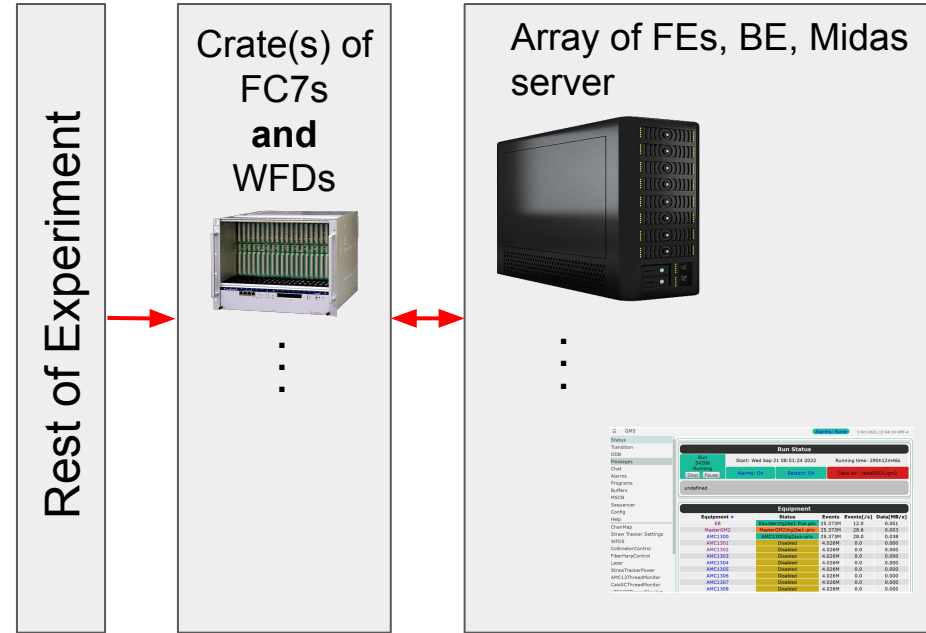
Rest of Experiment

Crate(s) of FC7s **and** WFDs

Array of FEs, BE, Midas server

⋮

⋮

☰ GM5 Alarms: None

Status
Transition
ODB
Messages
Chat
Alarms
Programs
Buffers
MSCB
Sequencer
Config
Help
ChanMap
Straw Tracker Settings
WFD5
CollimatorControl
FiberHarpControl
Laser
StrawTrackerPower
AMC13ThreadMonitor
CaloECThreadMonitor

Run Status

Run 54206 Running
Stop Pause
Start: Wed Sep 21 08:51:24 2022
Running time: 290h12m46s
Alarms: On
Restart: On
undefined

Equipment

| Equipment | Status | Events | Events[/s] | Data[MB/s] |
|---|---|---|---|---|
| EB | | 25.373M | 12.0 | 0.001 |
| MasterGM2 | | 25.373M | 28.6 | 0.003 |
| AMC1300 | | 25.373M | 28.0 | 0.038 |
| AMC1301 | Disabled | 4.026M | 0.0 | 0.000 |
| AMC1302 | Disabled | 4.026M | 0.0 | 0.000 |
| AMC1303 | Disabled | 4.026M | 0.0 | 0.000 |
| AMC1304 | Disabled | 4.026M | 0.0 | 0.000 |
| AMC1305 | Disabled | 4.026M | 0.0 | 0.000 |
| AMC1306 | Disabled | 4.026M | 0.0 | 0.000 |
| AMC1307 | Disabled | 4.026M | 0.0 | 0.000 |
| AMC1308 | Disabled | 4.026M | 0.0 | 0.000 |